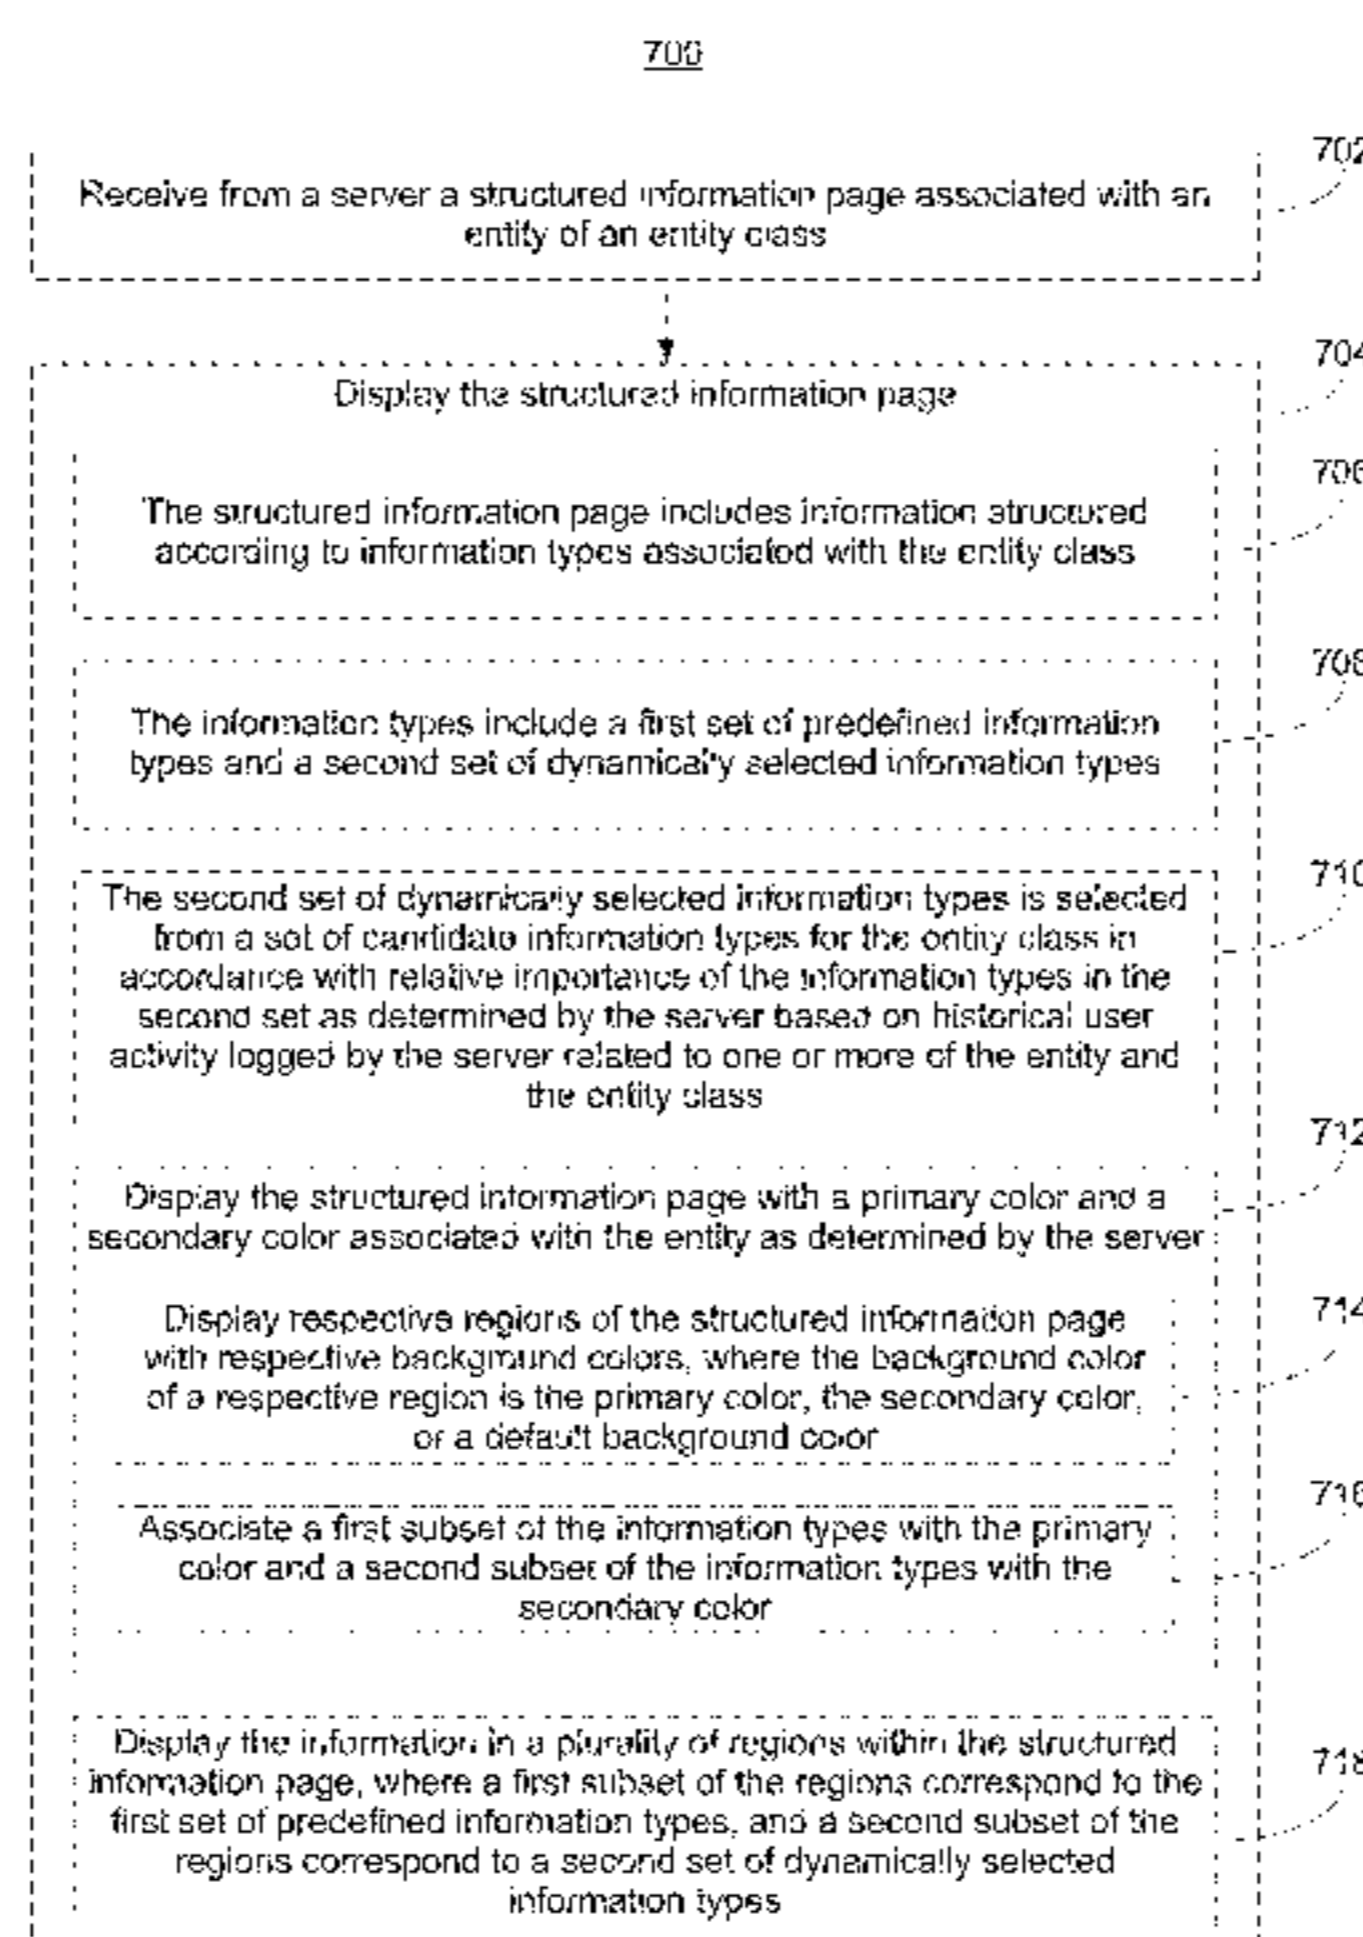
700

702

Receive from a server a structured information page associated with an entity of an entity class

704

Display the structured information page

706

The structured information page includes information structured according to information types associated with the entity class

708

The information types include a first set of predefined information types and a second set of dynamically selected information types

710

The second set of dynamically selected information types is selected from a set of candidate information types for the entity class in accordance with relative importance of the information types in the second set as determined by the server based on historical user activity logged by the server related to one or more of the entity and the entity class

712

Display the structured information page with a primary color and a secondary color associated with the entity as determined by the server

714

Display respective regions of the structured information page with respective background colors, where the background color of a respective region is the primary color, the secondary color, or a default background color

716

Associate a first subset of the information types with the primary color and a second subset of the information types with the secondary color

718

Display the information in a plurality of regions within the structured information page, where a first subset of the regions correspond to the first set of predefined information types, and a second subset of the regions correspond to a second set of dynamically selected information types